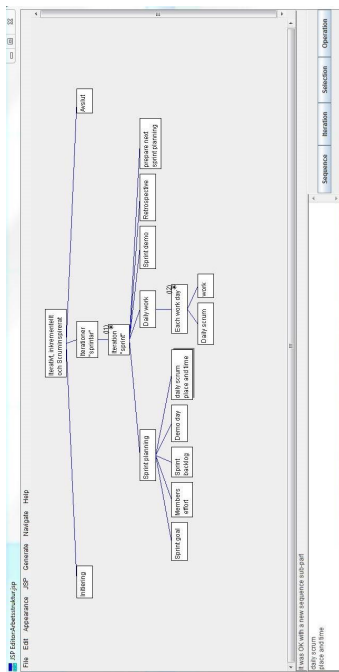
JSP Editor-Arbetsstruktur.jsp
File Edit Appearance JSP Generate Navigate Help

Iterativt, inkrementellt och Scrumiserat

Initiering

Iterationer "sprintar"

Avslut

(I)
Iteration "sprint"
*

Sprint planning

Daily work

Sprint demo

Retrospective

prepare next sprint planning

Sprint goal

Members effort

Sprint backlog

Demo day

daily scrum place and time

(I)
Each work day
*

Daily scrum

work

It was OK with a new sequence sub-part

daily scrum
place and time

Sequence Iteration Selection Operation